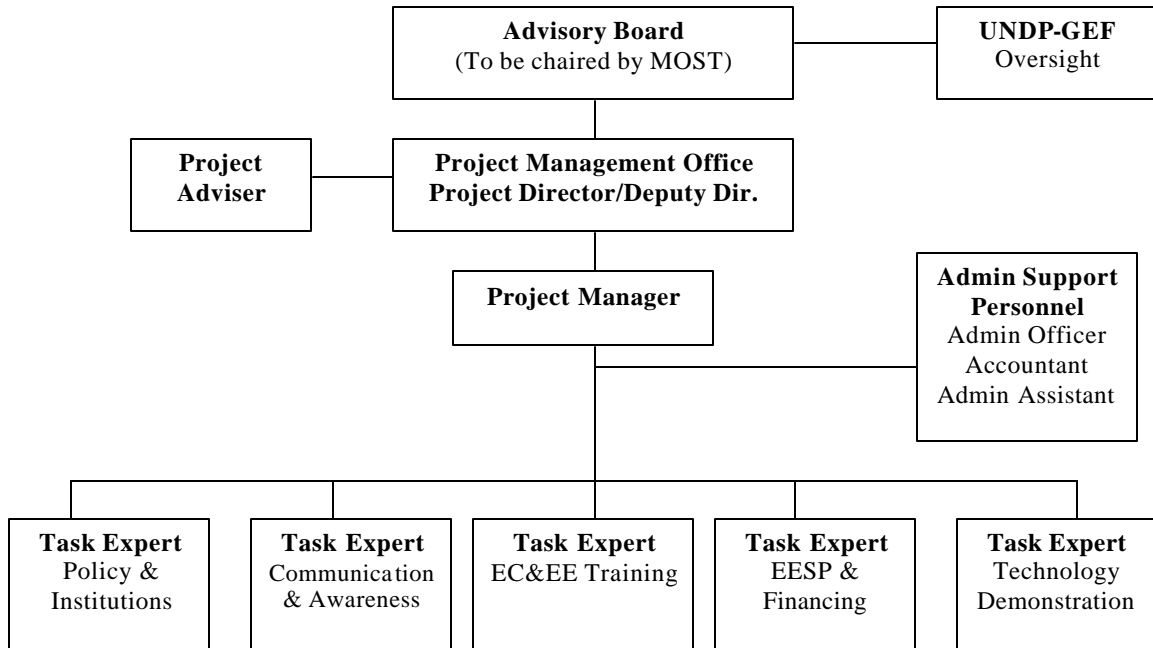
**Advisory Board**
(To be chaired by MOST)

**UNDP-GEF**
Oversight

**Project Adviser**

**Project Management Office**
**Project Director/Deputy Dir.**

**Project Manager**

**Admin Support Personnel**
Admin Officer
Accountant
Admin Assistant

**Task Expert**
Policy & Institutions

**Task Expert**
Communication & Awareness

**Task Expert**
EC&EE Training

**Task Expert**
EESP & Financing

**Task Expert**
Technology Demonstration